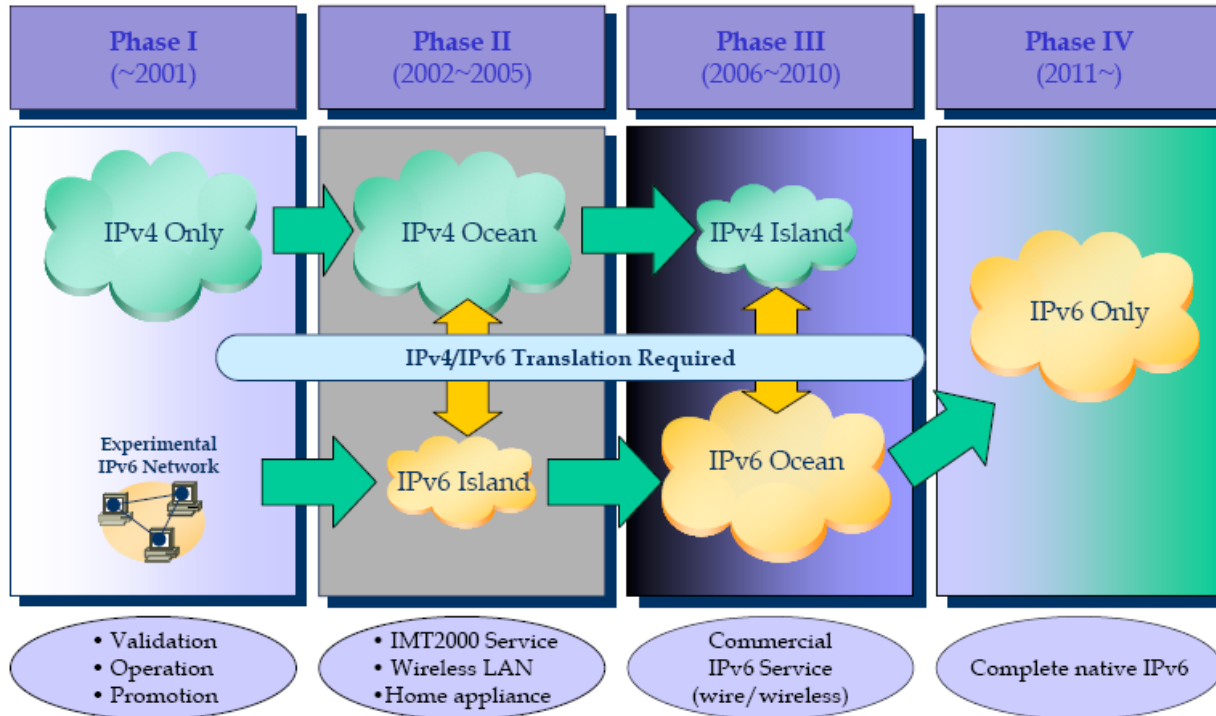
Phase I
(~2001)

Phase II
(2002~2005)

Phase III
(2006~2010)

Phase IV
(2011~)

IPv4 Only

IPv4 Ocean

IPv4 Island

IPv6 Only

IPv4/IPv6 Translation Required

Experimental IPv6 Network

IPv6 Island

IPv6 Ocean

• Validation
• Operation
• Promotion

• IMT2000 Service
• Wireless LAN
•Home appliance

Commercial IPv6 Service (wire/wireless)

Complete native IPv6